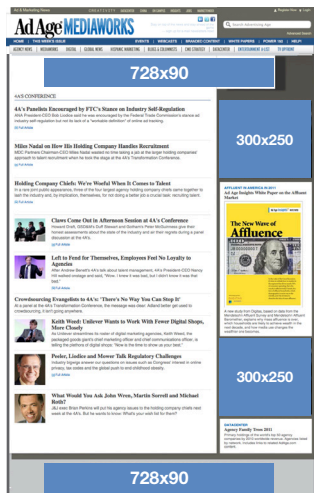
Ad Age MEDIAWORKS

728x90

4A'S CONFERENCE

4A's Panelists Encouraged by FTC's Stance on Industry Self-Regulation

Miles Nadal on How His Holding Company Handles Recruitment

Holding Company Chiefs: We're Woeful When It Comes to Talent

Claws Come Out in Afternoon Session at 4A's Conference

Left to Fend for Themselves, Employees Feel No Loyalty to Agencies

Crowdsourcing Evangelists to 4A's: 'There's No Way You Can Stop It'

Keith Wood: Unilever Wants to Work With Fewer Digital Shops, More Closely

Peeler, Liodice and Mower Talk Regulatory Challenges

What Would You Ask John Wren, Martin Sorrell and Michael Roth?

300x250

300x250

The New Wave of Affluence

300x250

Agency Family Tree 2011

728x90